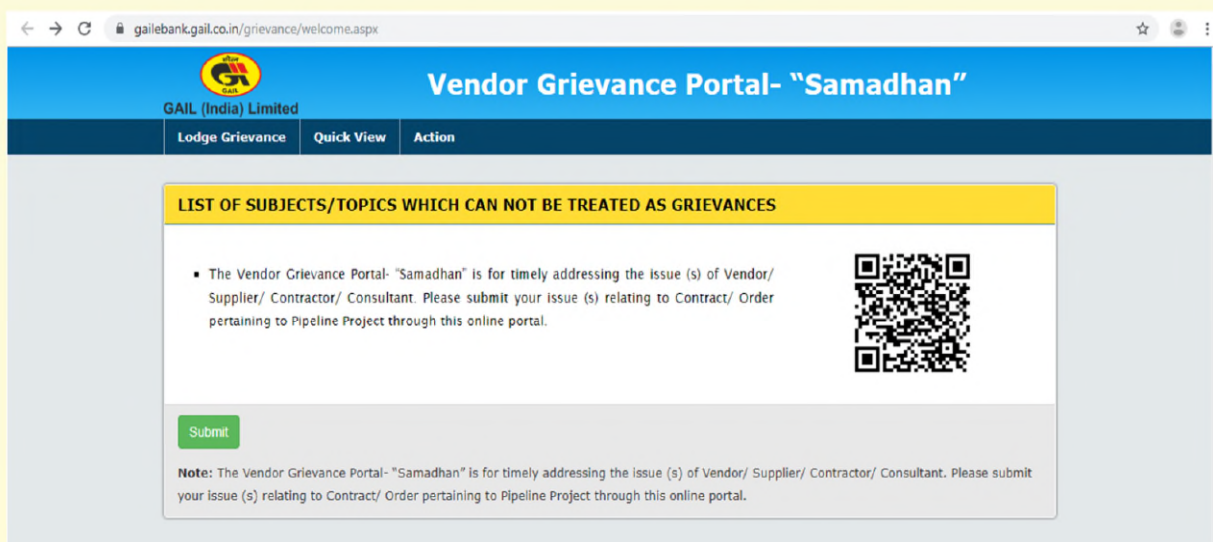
gailebank.gail.co.in/grievance/welcome.aspx

GAIL

GAIL (India) Limited

Vendor Grievance Portal- “Samadhan”

Lodge Grievance | Quick View | Action

LIST OF SUBJECTS/TOPICS WHICH CAN NOT BE TREATED AS GRIEVANCES

• The Vendor Grievance Portal- "Samadhan" is for timely addressing the issue (s) of Vendor/ Supplier/ Contractor/ Consultant. Please submit your issue (s) relating to Contract/ Order pertaining to Pipeline Project through this online portal.

Submit

Note: The Vendor Grievance Portal- "Samadhan" is for timely addressing the issue (s) of Vendor/ Supplier/ Contractor/ Consultant. Please submit your issue (s) relating to Contract/ Order pertaining to Pipeline Project through this online portal.